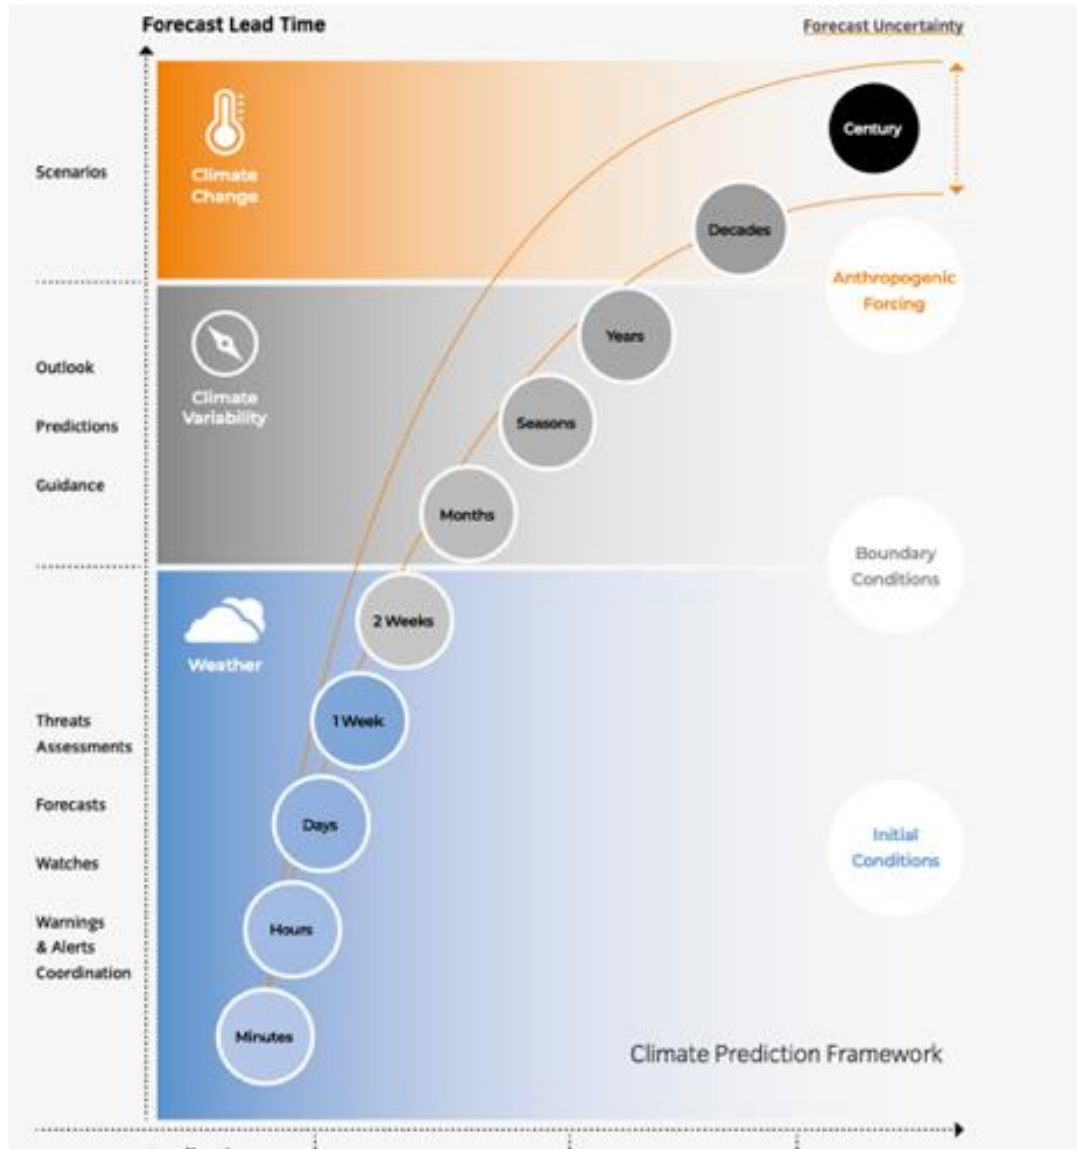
Forecast Lead Time

Forecast Uncertainty

Scenarios

Climate Change

Century

Decades

Anthropogenic Forcing

Outlook

Predictions

Guidance

Climate Variability

Years

Seasons

Months

Boundary Conditions

Weather

2 Weeks

1 Week

Threats Assessments

Forecasts

Watches

Warnings & Alerts Coordination

Days

Hours

Minutes

Initial Conditions

Climate Prediction Framework